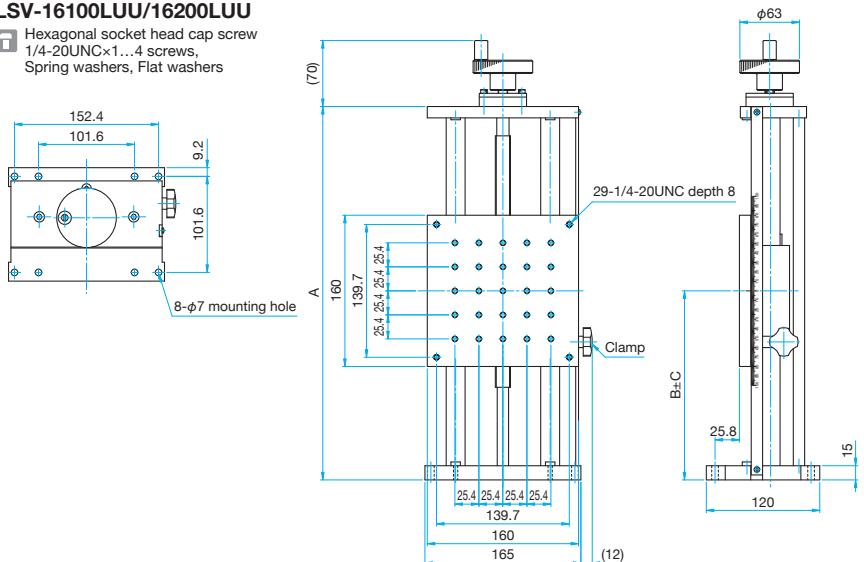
LSV-16100LUU/16200LUU

Hexagonal socket head cap screw 1/4-20UNC×1…4 screws, Spring washers, Flat washers

152.4
101.6
9.2
101.6
8-$\phi$7 mounting hole

(70)
A
160
139.7
25.4
25.4
25.4
25.4
29-1/4-20UNC depth 8
Clamp
25.4
25.4
25.4
25.4
139.7
160
165
(12)

$\phi$63
B±C
25.8
15
120